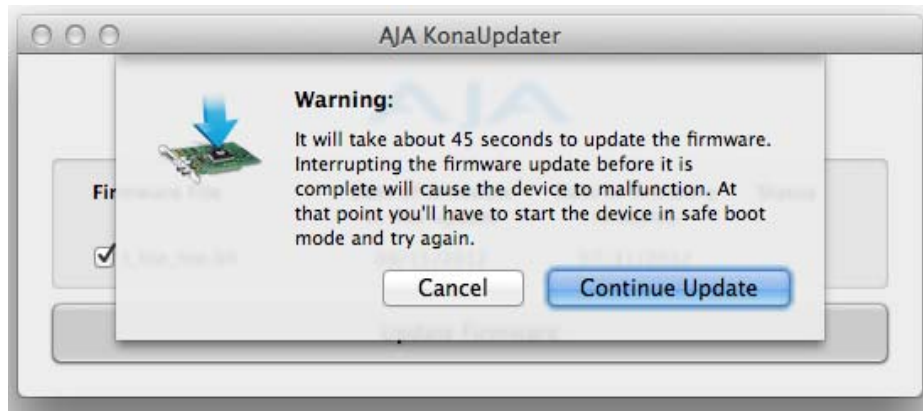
AJA KonaUpdater

Warning:

It will take about 45 seconds to update the firmware. Interrupting the firmware update before it is complete will cause the device to malfunction. At that point you'll have to start the device in safe boot mode and try again.

Cancel

Continue Update

Fir

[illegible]

Update Firmware